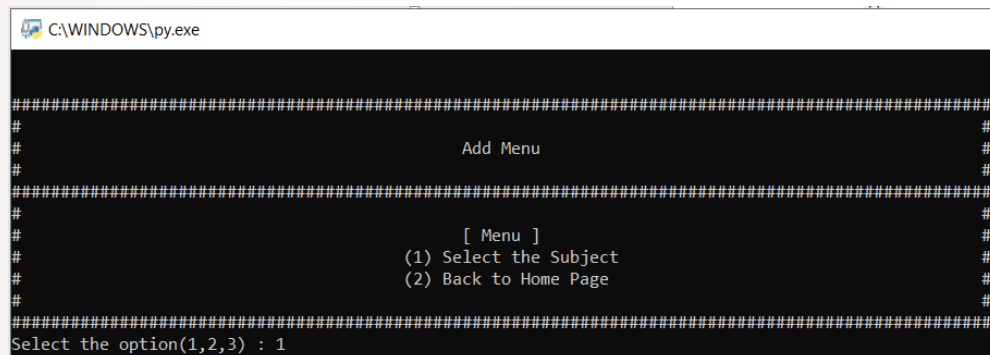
C:\WINDOWS\py.exe

################################################################################################
#                                                                                              #
#                                          Add Menu                                            #
#                                                                                              #
################################################################################################
#                                                                                              #
#                                          [ Menu ]                                            #
#                                    (1) Select the Subject                                    #
#                                    (2) Back to Home Page                                     #
#                                                                                              #
################################################################################################
Select the option(1,2,3) : 1